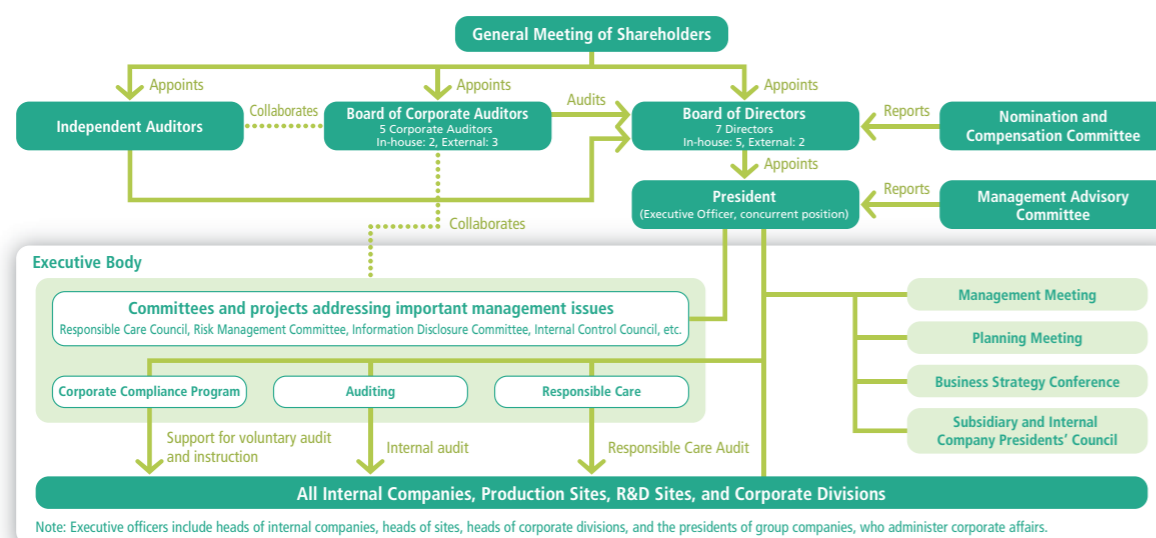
General Meeting of Shareholders

Appoints

Appoints

Appoints

Independent Auditors

Collaborates

Board of Corporate Auditors
5 Corporate Auditors
In-house: 2, External: 3

Audits

Board of Directors
7 Directors
In-house: 5, External: 2

Reports

Nomination and Compensation Committee

Appoints

President
(Executive Officer, concurrent position)

Reports

Management Advisory Committee

Collaborates

Executive Body

Committees and projects addressing important management issues
Responsible Care Council, Risk Management Committee, Information Disclosure Committee, Internal Control Council, etc.

Management Meeting

Planning Meeting

Business Strategy Conference

Subsidiary and Internal Company Presidents' Council

Corporate Compliance Program

Auditing

Responsible Care

Support for voluntary audit and instruction

Internal audit

Responsible Care Audit

All Internal Companies, Production Sites, R&D Sites, and Corporate Divisions

Note: Executive officers include heads of internal companies, heads of sites, heads of corporate divisions, and the presidents of group companies, who administer corporate affairs.